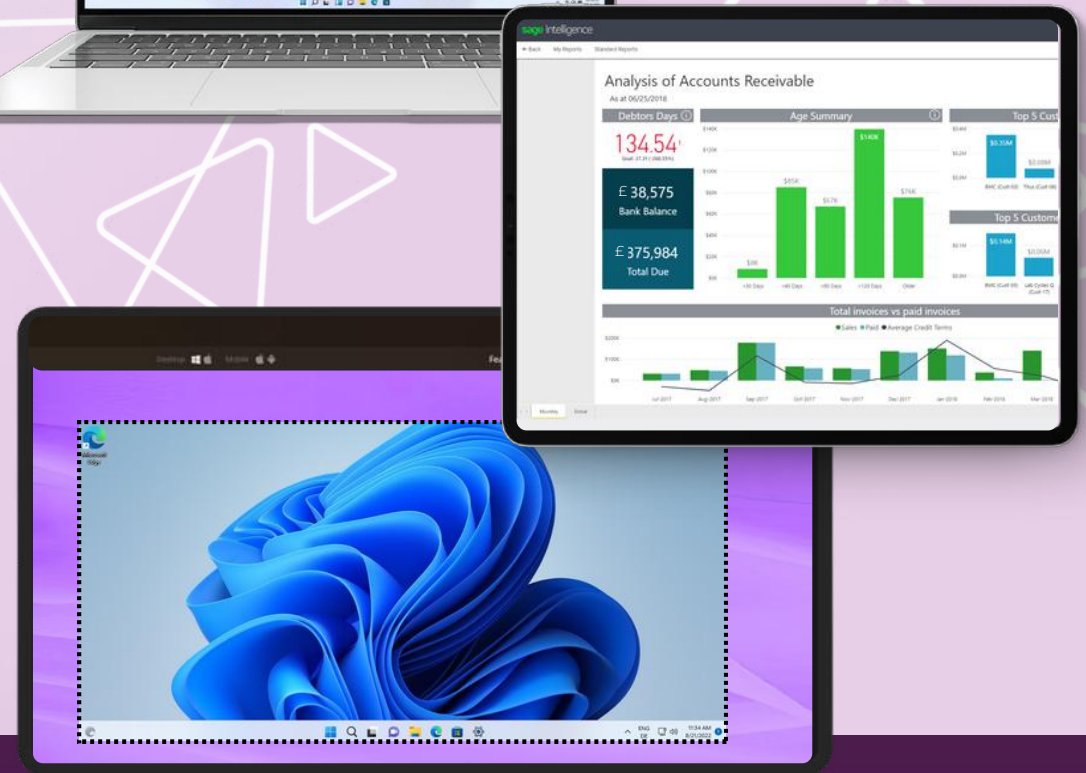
sage Intelligence

Back My Reports Standard Reports

Analysis of Accounts Receivable

As at 06/25/2018

Debtors Days

134.54

£ 38,575
Bank Balance

£ 375,984
Total Due

Age Summary

$140K

$140K
$120K
$100K
$80K
$60K
$40K
$20K
$0K

$85K
$67K
$76K
$9K

<30 Days
<60 Days
<90 Days
<120 Days
Older

Top 5 Cust

$0.35M
$0.09M

Top 5 Custome

$0.14M
$0.06M

Total invoices vs paid invoices

Sales Paid Average Credit Terms

$200K
$100K
$0K

Jun 2017
Aug 2017
Sep 2017
Oct 2017
Nov 2017
Dec 2017
Jan 2018
Feb 2018
Mar 2018

Desktop Mobile

Fea

Microsoft Edge

ENG
11:34 AM